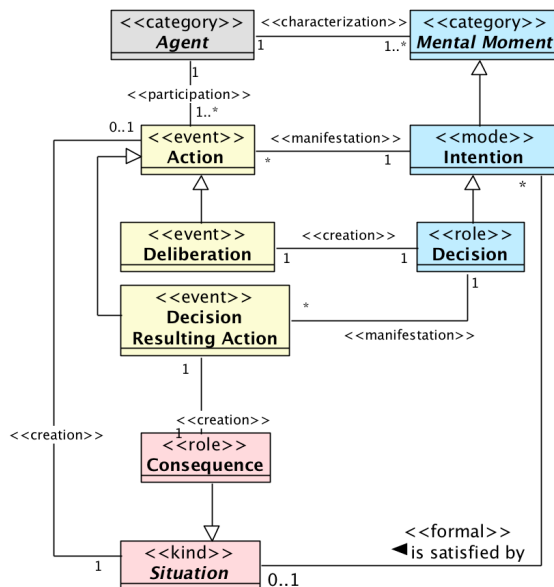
<<category>>
Agent

<<characterization>>
1
1..*

<<category>>
Mental Moment

1
<<participation>>
1..*

0..1

<<event>>
Action

<<manifestation>>
*
1

<<mode>>
Intention

*

<<event>>
Deliberation

<<creation>>
1
1

<<role>>
Decision

1

<<event>>
Decision
Resulting Action

*

<<manifestation>>

1

<<creation>>

<<creation>>
1

<<role>>
Consequence

<<formal>>
◄is satisfied by

1

<<kind>>
Situation

0..1